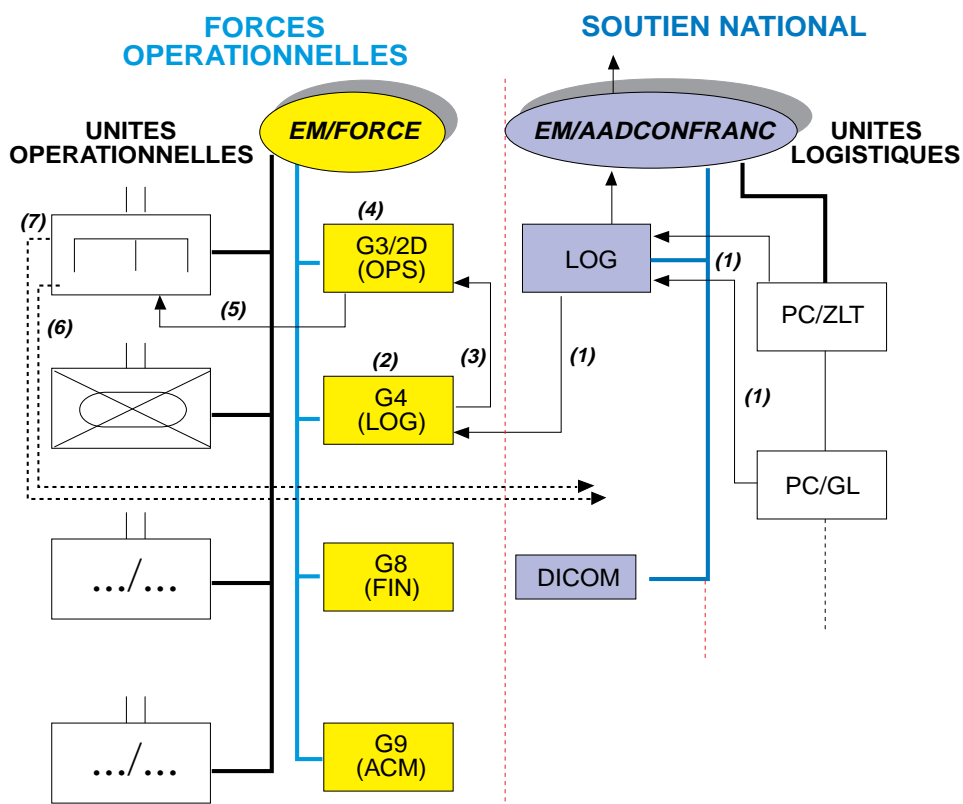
FORCES OPERATIONNELLES

SOUTIEN NATIONAL

UNITES OPERATIONNELLES

EM/FORCE

EM/AADCONFRANC

UNITES LOGISTIQUES

(7)

(4)

G3/2D (OPS)

LOG

(1)

PC/ZLT

(5)

(6)

(2)

(3)

(1)

(1)

G4 (LOG)

PC/GL

…/…

G8 (FIN)

DICOM

…/…

G9 (ACM)